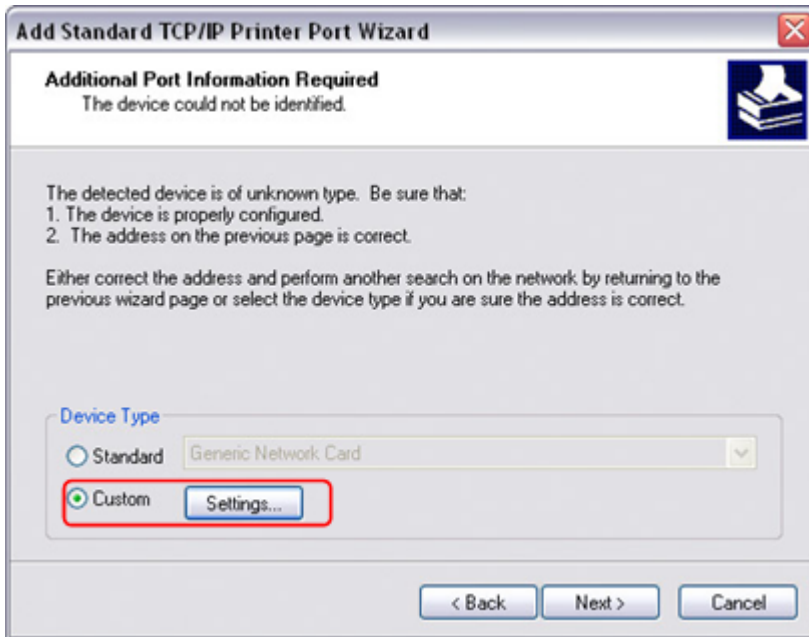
Add Standard TCP/IP Printer Port Wizard

Additional Port Information Required
The device could not be identified.

The detected device is of unknown type. Be sure that:
1. The device is properly configured.
2. The address on the previous page is correct.

Either correct the address and perform another search on the network by returning to the previous wizard page or select the device type if you are sure the address is correct.

Device Type

Standard Generic Network Card

Custom Settings...

< Back Next > Cancel